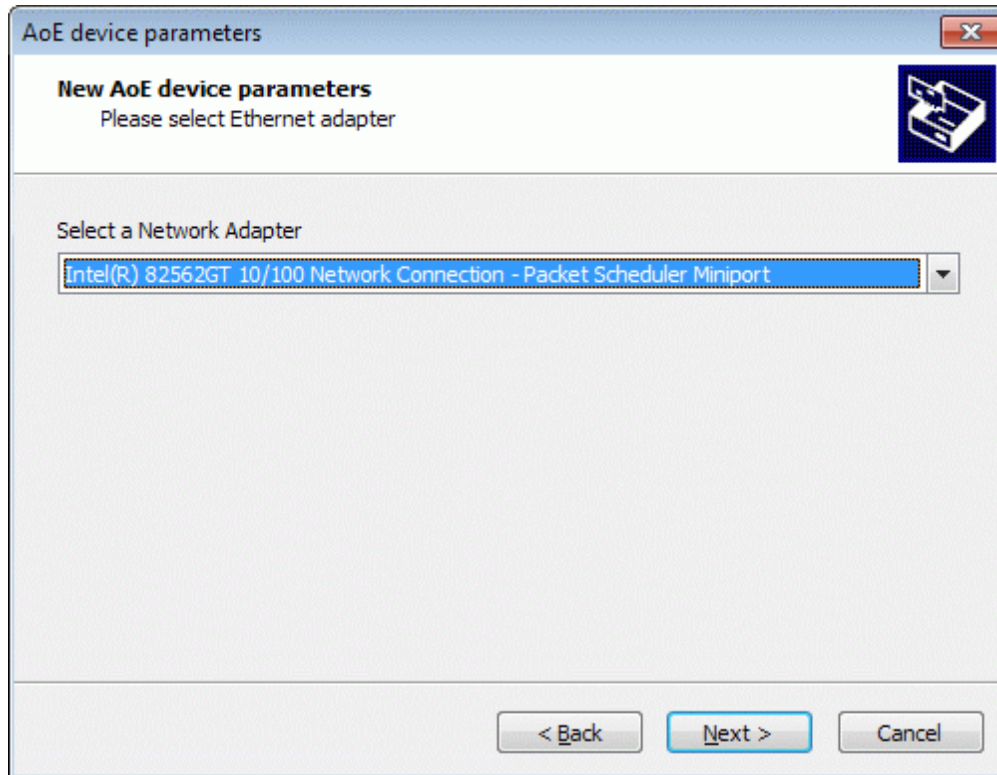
AoE device parameters

New AoE device parameters
Please select Ethernet adapter

Select a Network Adapter

Intel(R) 82562GT 10/100 Network Connection - Packet Scheduler Miniport

< Back

Next >

Cancel